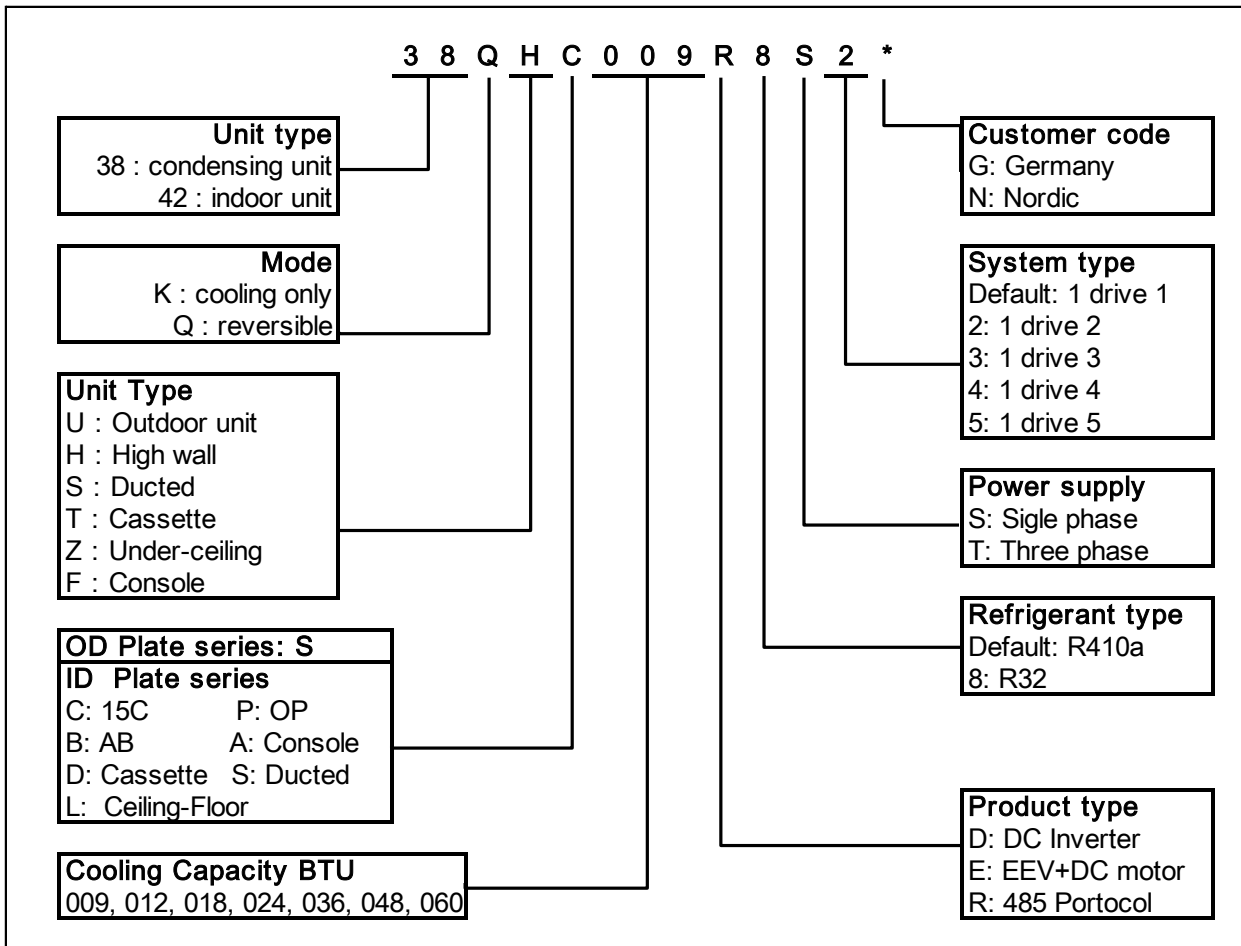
3 8 Q H C 0 0 9 R 8 S 2 *

Unit type
38 : condensing unit
42 : indoor unit

Mode
K : cooling only
Q : reversible

Unit Type
U : Outdoor unit
H : High wall
S : Ducted
T : Cassette
Z : Under-ceiling
F : Console

OD Plate series: S
ID Plate series
C: 15C P: OP
B: AB A: Console
D: Cassette S: Ducted
L: Ceiling-Floor

Cooling Capacity BTU
009, 012, 018, 024, 036, 048, 060

Customer code
G: Germany
N: Nordic

System type
Default: 1 drive 1
2: 1 drive 2
3: 1 drive 3
4: 1 drive 4
5: 1 drive 5

Power supply
S: Sigle phase
T: Three phase

Refrigerant type
Default: R410a
8: R32

Product type
D: DC Inverter
E: EEV+DC motor
R: 485 Portocol